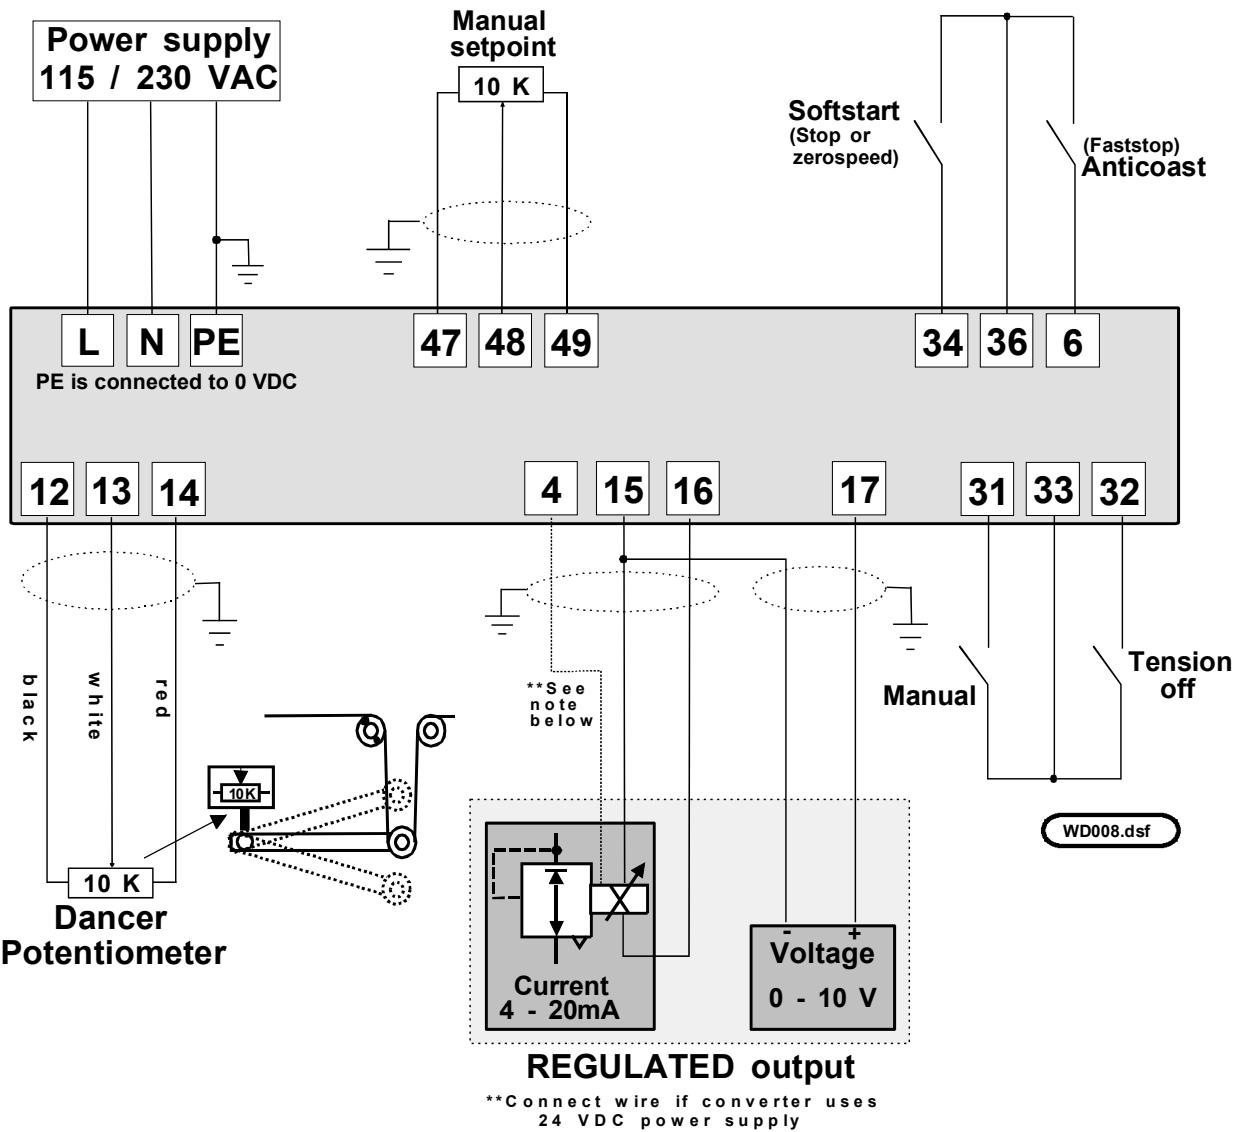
Power supply 115 / 230 VAC

Manual setpoint

10 K

Softstart (Stop or zerospeed)

(Faststop) Anticoast

L N PE

PE is connected to 0 VDC

47 48 49

34 36 6

12 13 14

4 15 16

17

31 33 32

black

white

red

**See note below

Manual

Tension off

10K

WD008.dsf

10 K

Dancer Potentiometer

Current 4 - 20mA

-

+

Voltage 0 - 10 V

REGULATED output

**Connect wire if converter uses 24 VDC power supply